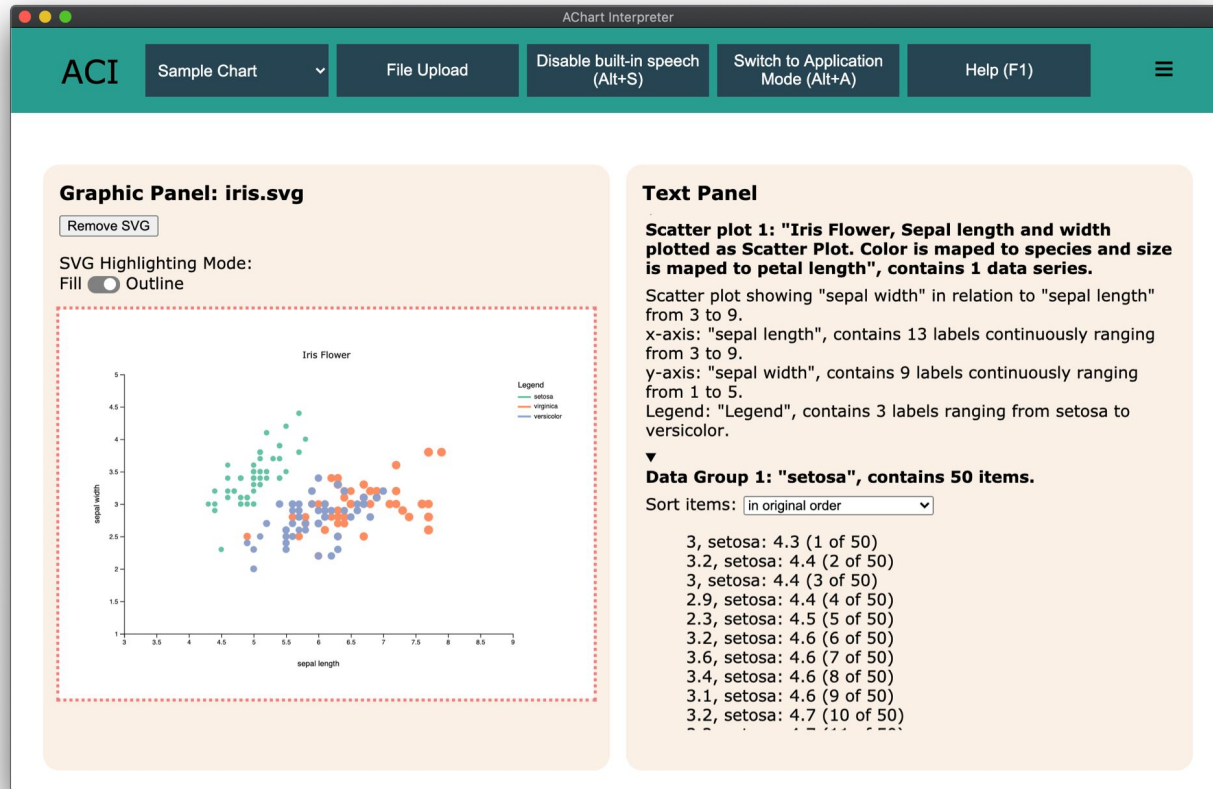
AChart Interpreter

ACI

Sample Chart

File Upload

Disable built-in speech (Alt+S)

Switch to Application Mode (Alt+A)

Help (F1)

Graphic Panel: iris.svg

Remove SVG

SVG Highlighting Mode:
Fill Outline

Iris Flower

Legend
setosa
virginica
versicolor

sepal width

5
4.5
4
3.5
3
2.5
2
1.5
1

3 3.5 4 4.5 5 5.5 6 6.5 7 7.5 8 8.5 9

sepal length

Text Panel

Scatter plot 1: "Iris Flower, Sepal length and width plotted as Scatter Plot. Color is maped to species and size is maped to petal length", contains 1 data series.

Scatter plot showing "sepal width" in relation to "sepal length" from 3 to 9.
x-axis: "sepal length", contains 13 labels continuously ranging from 3 to 9.
y-axis: "sepal width", contains 9 labels continuously ranging from 1 to 5.
Legend: "Legend", contains 3 labels ranging from setosa to versicolor.

▼
Data Group 1: "setosa", contains 50 items.

Sort items: in original order

3, setosa: 4.3 (1 of 50)
3.2, setosa: 4.4 (2 of 50)
3, setosa: 4.4 (3 of 50)
2.9, setosa: 4.4 (4 of 50)
2.3, setosa: 4.5 (5 of 50)
3.2, setosa: 4.6 (6 of 50)
3.6, setosa: 4.6 (7 of 50)
3.4, setosa: 4.6 (8 of 50)
3.1, setosa: 4.6 (9 of 50)
3.2, setosa: 4.7 (10 of 50)
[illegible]